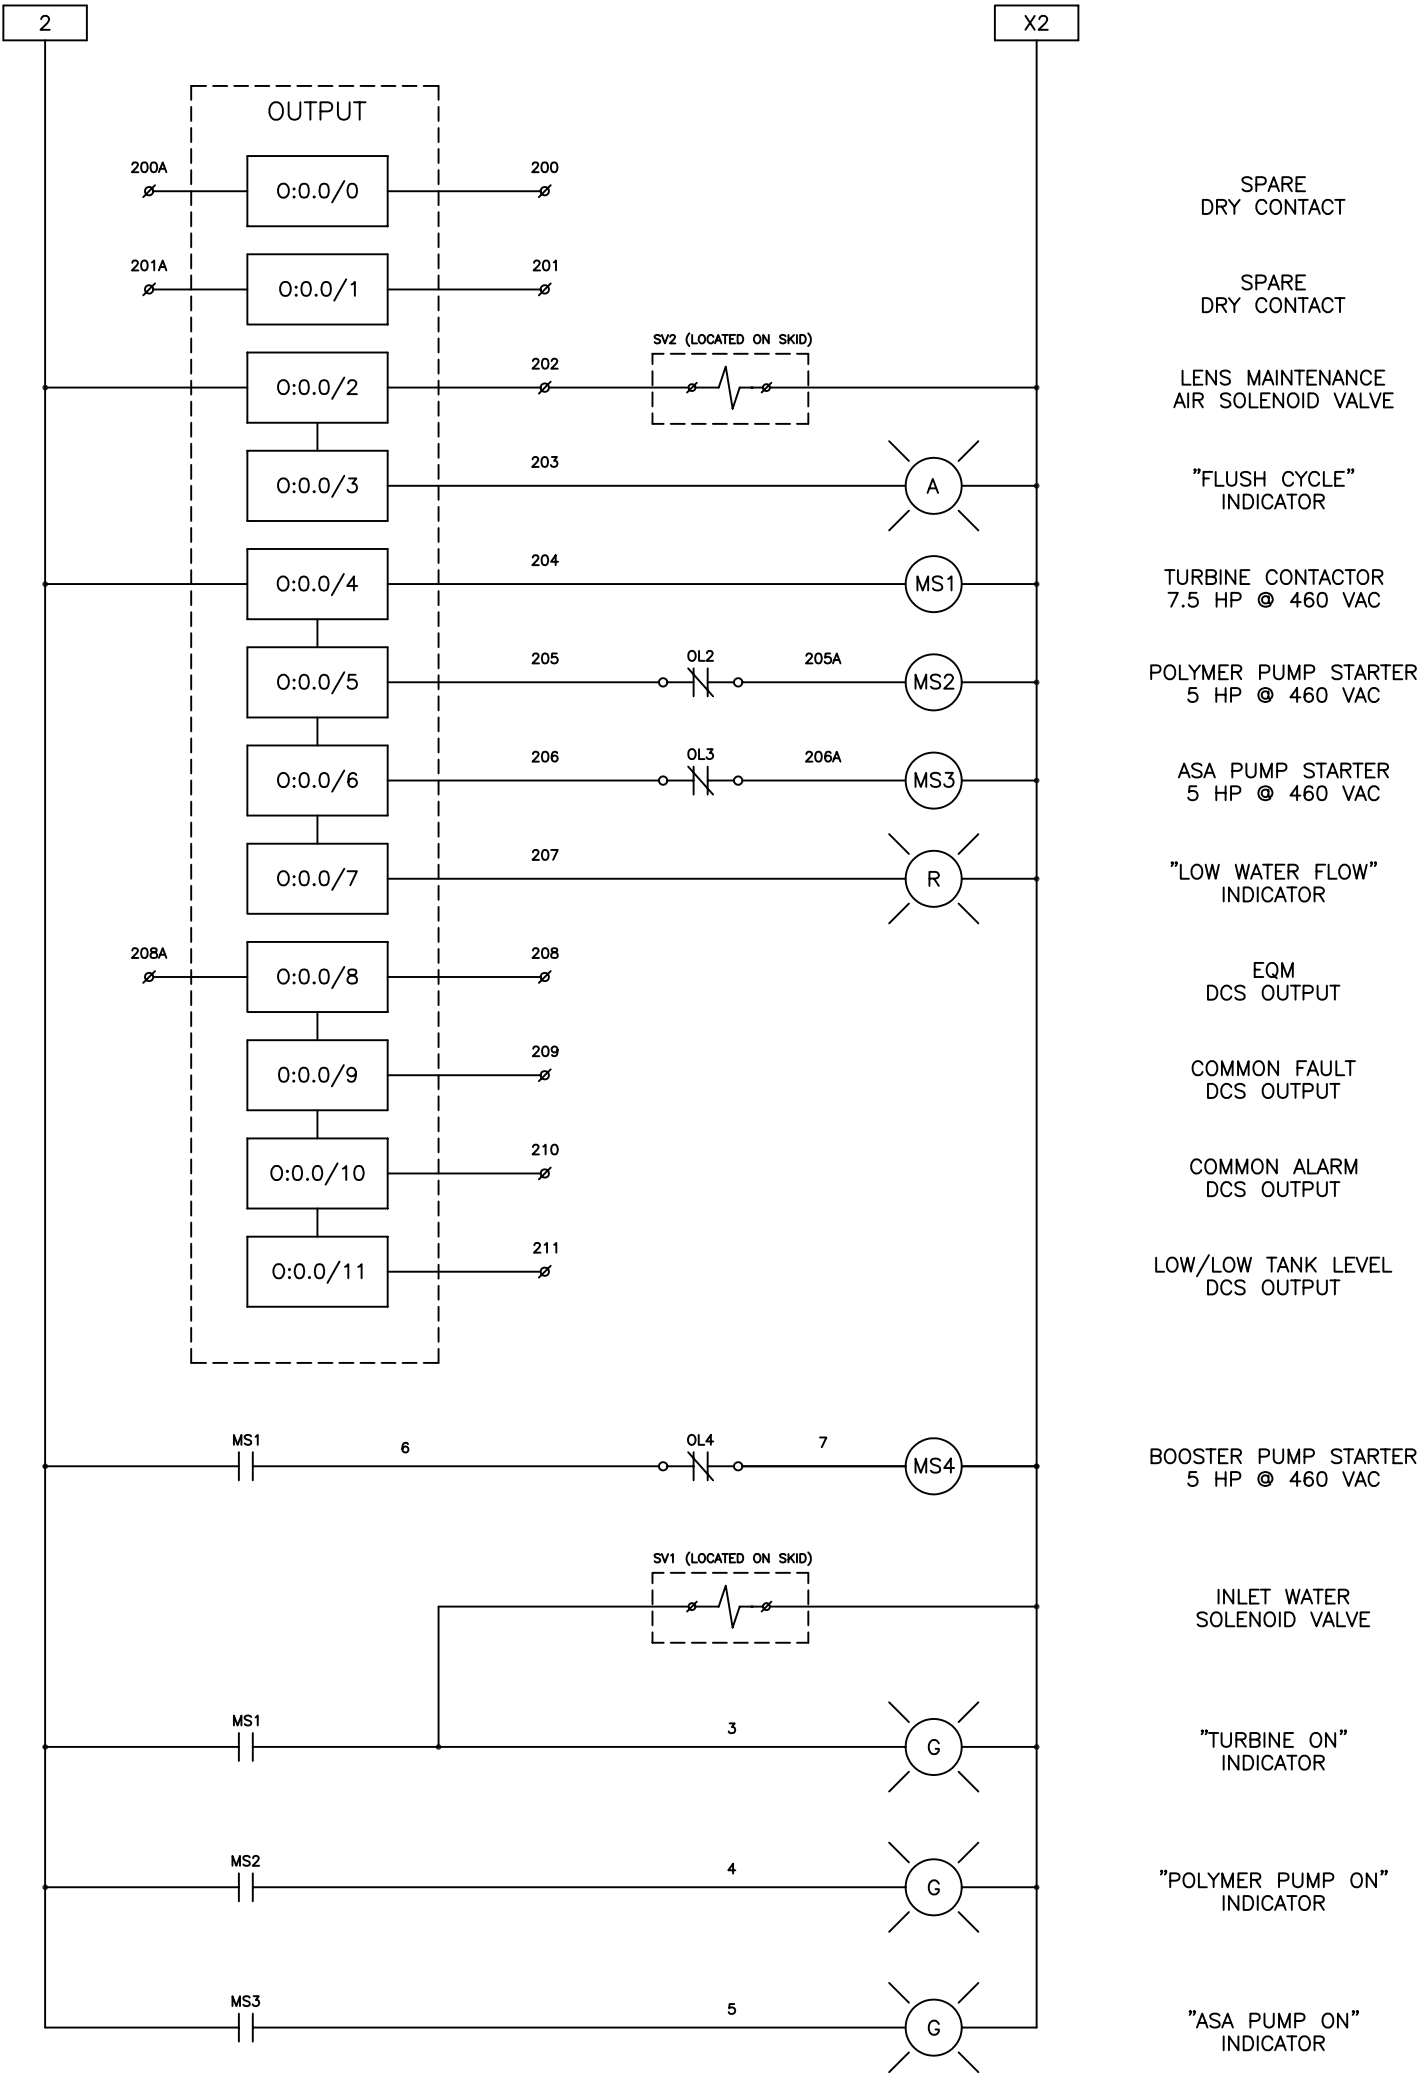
2

X2

OUTPUT

200A
0:0.0/0
200
SPARE
DRY CONTACT

201A
0:0.0/1
201
SPARE
DRY CONTACT

SV2 (LOCATED ON SKID)
0:0.0/2
202
LENS MAINTENANCE
AIR SOLENOID VALVE

0:0.0/3
203
A
"FLUSH CYCLE"
INDICATOR

0:0.0/4
204
MS1
TURBINE CONTACTOR
7.5 HP @ 460 VAC

0:0.0/5
205
OL2
205A
MS2
POLYMER PUMP STARTER
5 HP @ 460 VAC

0:0.0/6
206
OL3
206A
MS3
ASA PUMP STARTER
5 HP @ 460 VAC

0:0.0/7
207
R
"LOW WATER FLOW"
INDICATOR

208A
0:0.0/8
208
EQM
DCS OUTPUT

0:0.0/9
209
COMMON FAULT
DCS OUTPUT

0:0.0/10
210
COMMON ALARM
DCS OUTPUT

0:0.0/11
211
LOW/LOW TANK LEVEL
DCS OUTPUT

MS1
6
OL4
7
MS4
BOOSTER PUMP STARTER
5 HP @ 460 VAC

SV1 (LOCATED ON SKID)
INLET WATER
SOLENOID VALVE

MS1
3
G
"TURBINE ON"
INDICATOR

MS2
4
G
"POLYMER PUMP ON"
INDICATOR

MS3
5
G
"ASA PUMP ON"
INDICATOR